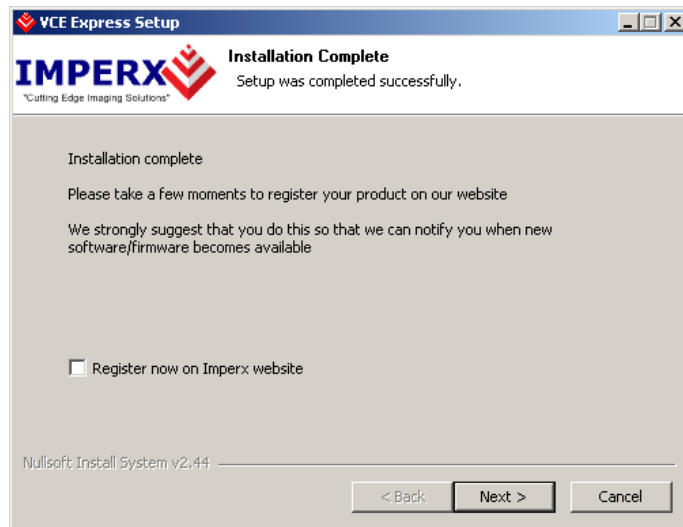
VCE Express Setup

IMPERX
"Cutting Edge Imaging Solutions"

Installation Complete
Setup was completed successfully.

Installation complete

Please take a few moments to register your product on our website

We strongly suggest that you do this so that we can notify you when new software/firmware becomes available

Register now on Imperx website

Nullsoft Install System v2.44

< Back
Next >
Cancel